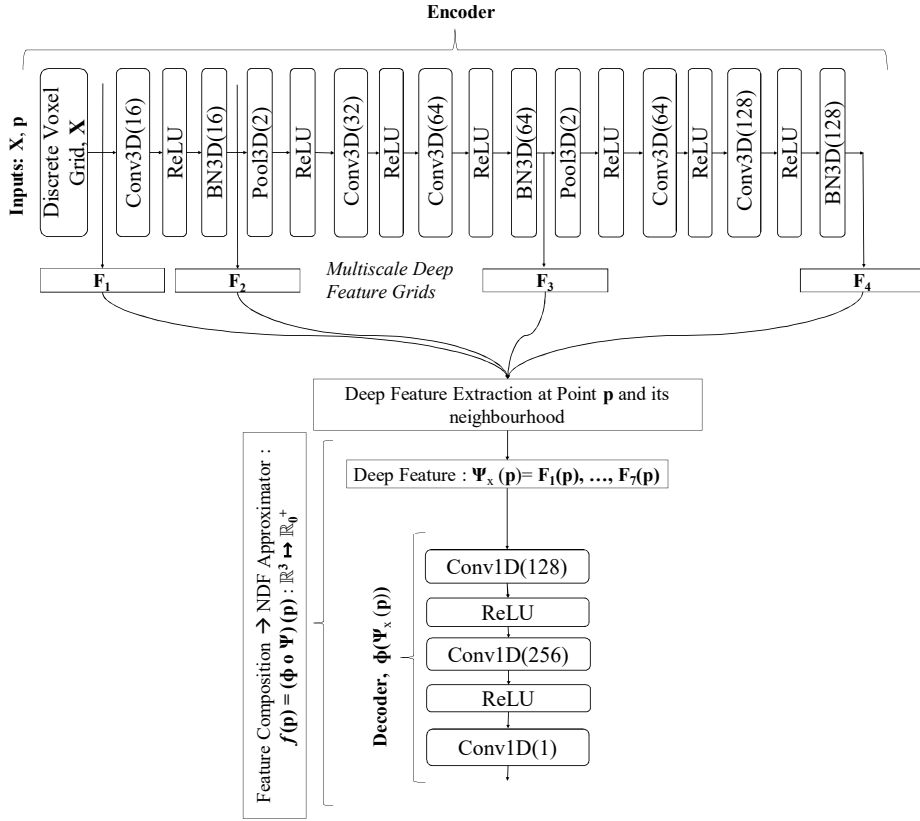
Encoder

Inputs: X, p

Discrete Voxel Grid, X

Conv3D(16)

ReLU

BN3D(16)

Pool3D(2)

ReLU

Conv3D(32)

ReLU

Conv3D(64)

ReLU

BN3D(64)

Pool3D(2)

ReLU

Conv3D(64)

ReLU

Conv3D(128)

ReLU

BN3D(128)

$F_1$

$F_2$

Multiscale Deep Feature Grids

$F_3$

$F_4$

Deep Feature Extraction at Point p and its neighbourhood

Feature Composition → NDF Approximator : $f(p) = (\Phi \circ \Psi)(p) : \mathbb{R}^3 \mapsto \mathbb{R}_0^+$

Deep Feature : $\Psi_x(p) = F_1(p), \ldots, F_7(p)$

Decoder, $\Phi(\Psi_x(p))$

Conv1D(128)

ReLU

Conv1D(256)

ReLU

Conv1D(1)